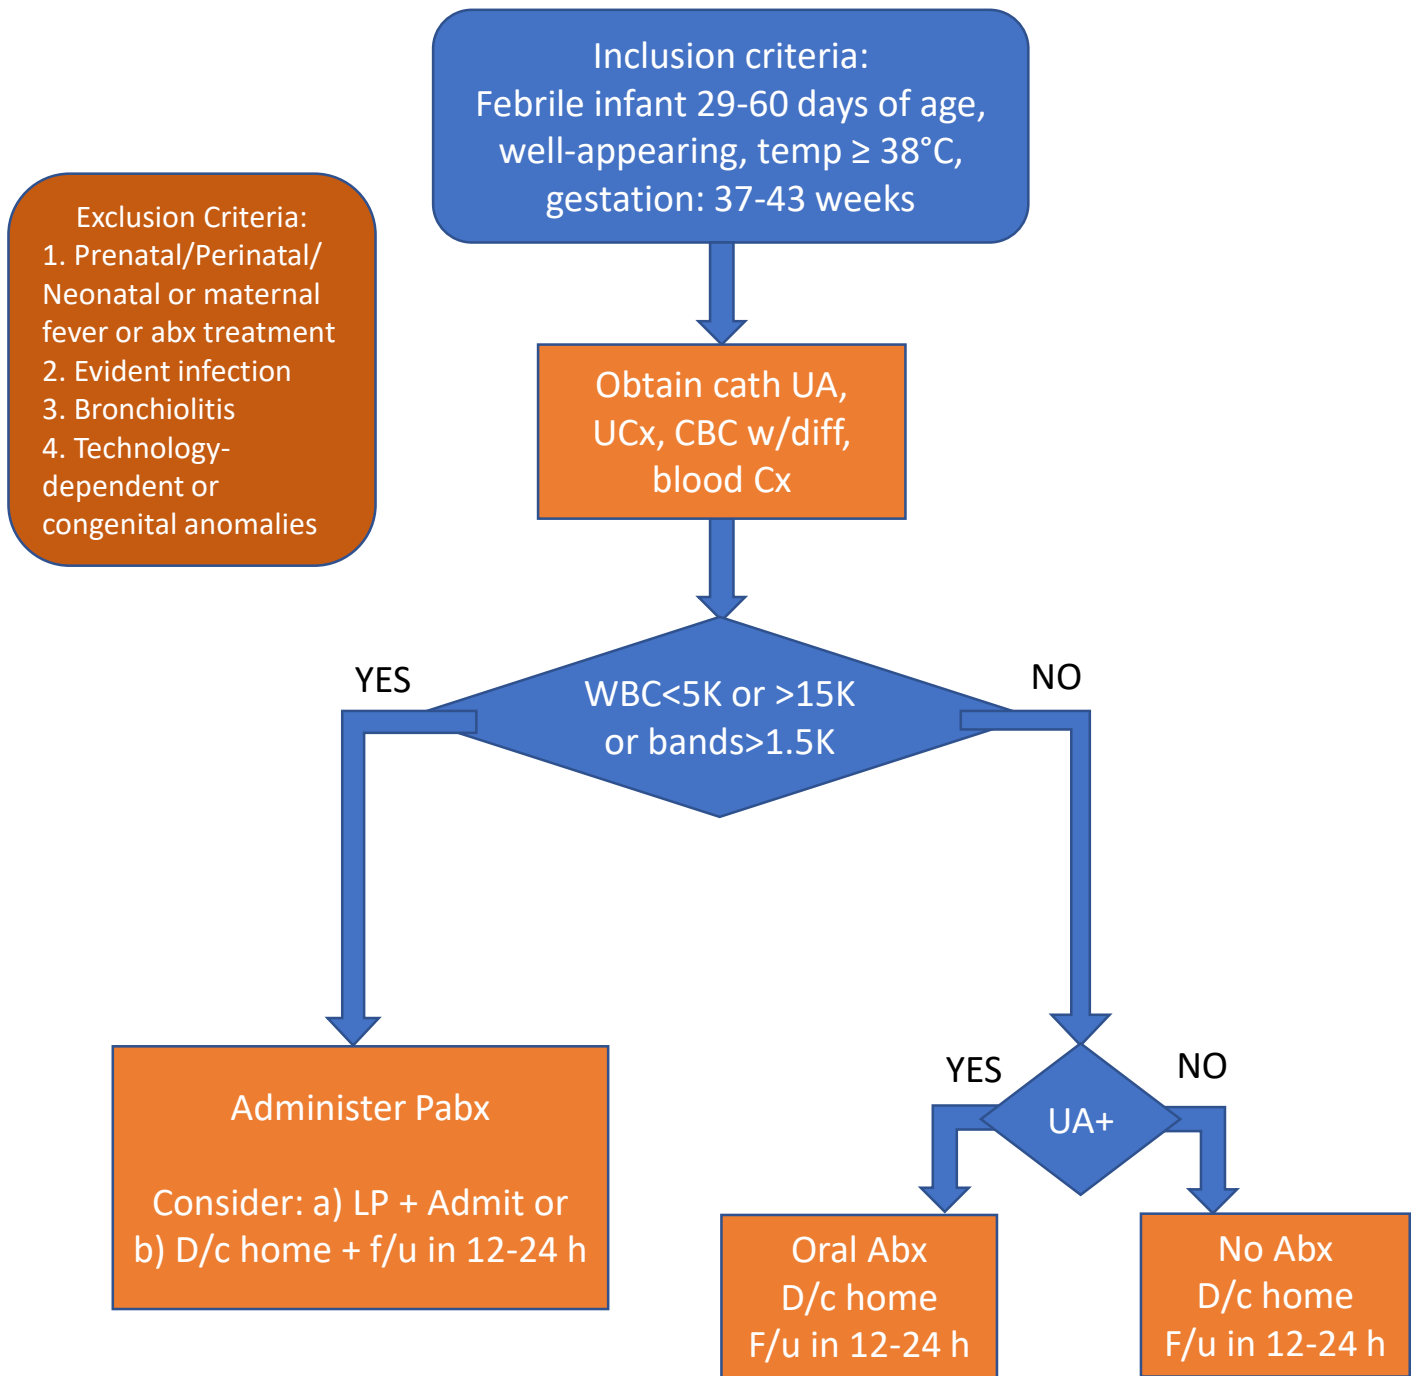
Exclusion Criteria:
1. Prenatal/Perinatal/ Neonatal or maternal fever or abx treatment
2. Evident infection
3. Bronchiolitis
4. Technology-dependent or congenital anomalies

Inclusion criteria:
Febrile infant 29-60 days of age, well-appearing, temp ≥ 38°C, gestation: 37-43 weeks

Obtain cath UA, UCx, CBC w/diff, blood Cx

YES

WBC<5K or >15K or bands>1.5K

NO

Administer Pabx

Consider: a) LP + Admit or b) D/c home + f/u in 12-24 h

YES

UA+

NO

Oral Abx
D/c home
F/u in 12-24 h

No Abx
D/c home
F/u in 12-24 h